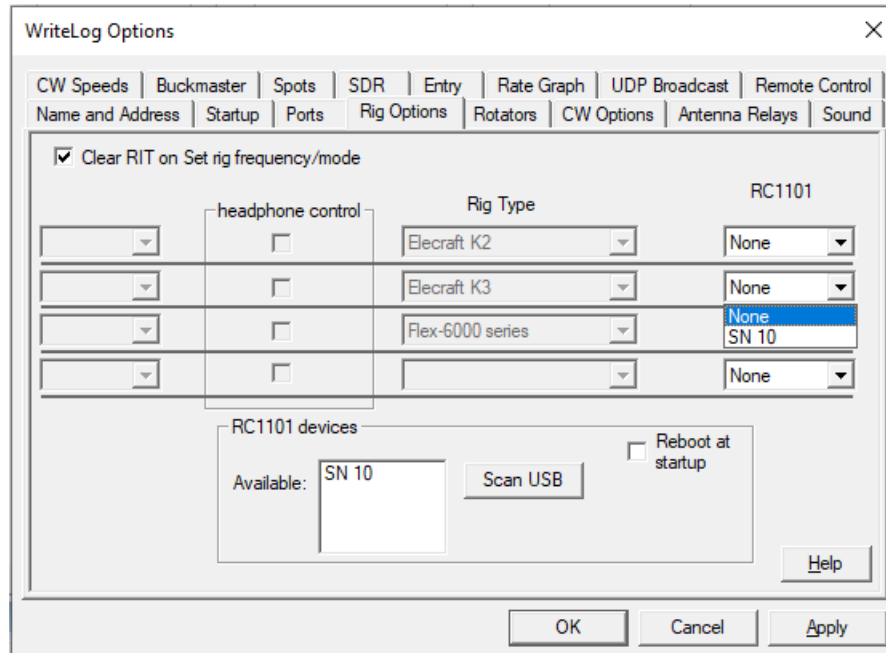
WriteLog Options

CW Speeds | Buckmaster | Spots | SDR | Entry | Rate Graph | UDP Broadcast | Remote Control
Name and Address | Startup | Ports | Rig Options | Rotators | CW Options | Antenna Relays | Sound

Clear RIT on Set rig frequency/mode

headphone control

Rig Type

RC1101

Elecraft K2
None

Elecraft K3
None

None
SN 10

Flex-6000 series

None

RC1101 devices

Available:
SN 10

Scan USB

Reboot at startup

Help

OK
Cancel
Apply